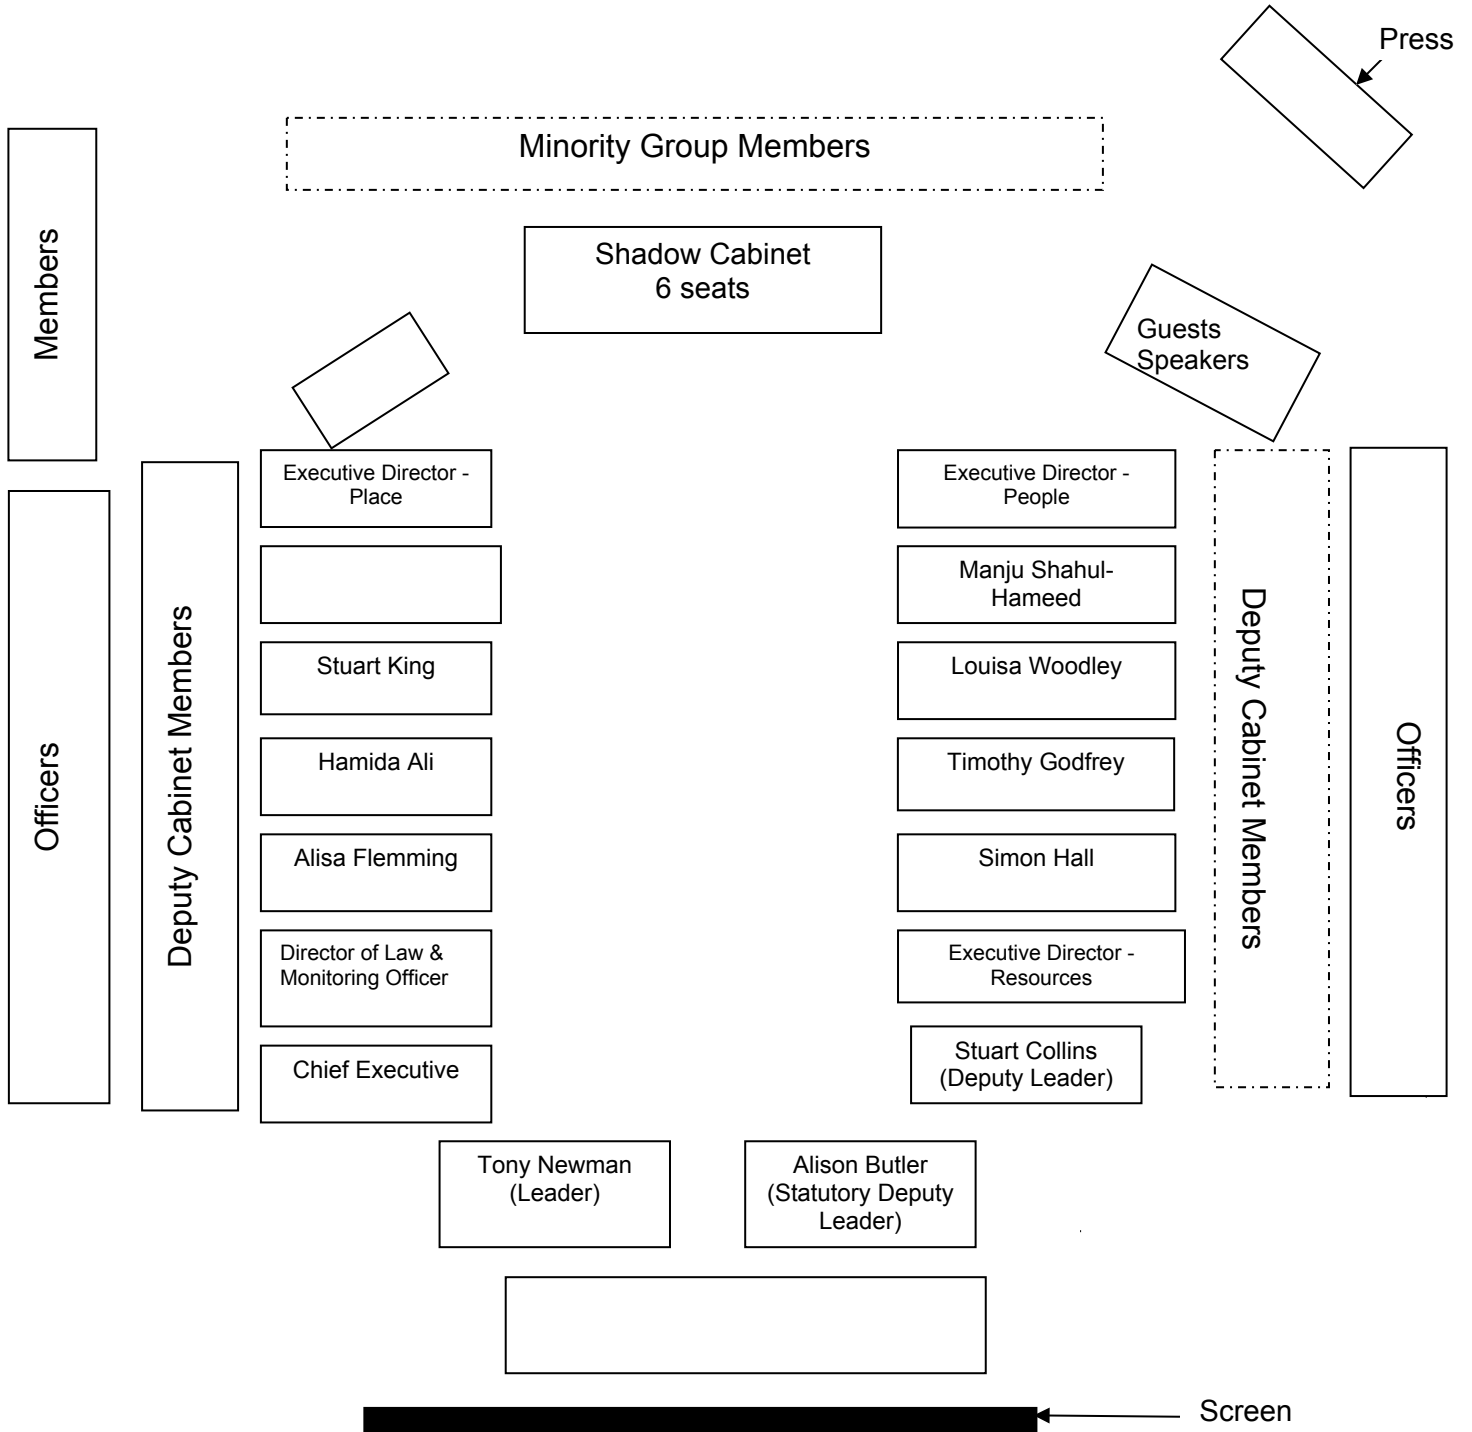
Press

Minority Group Members

Members

Shadow Cabinet
6 seats

Guests
Speakers

Officers

Deputy Cabinet Members

Executive Director - Place

Stuart King

Hamida Ali

Alisa Flemming

Director of Law & Monitoring Officer

Chief Executive

Executive Director - People

Manju Shahul-Hameed

Louisa Woodley

Timothy Godfrey

Simon Hall

Executive Director - Resources

Stuart Collins
(Deputy Leader)

Deputy Cabinet Members

Officers

Tony Newman
(Leader)

Alison Butler
(Statutory Deputy Leader)

Screen